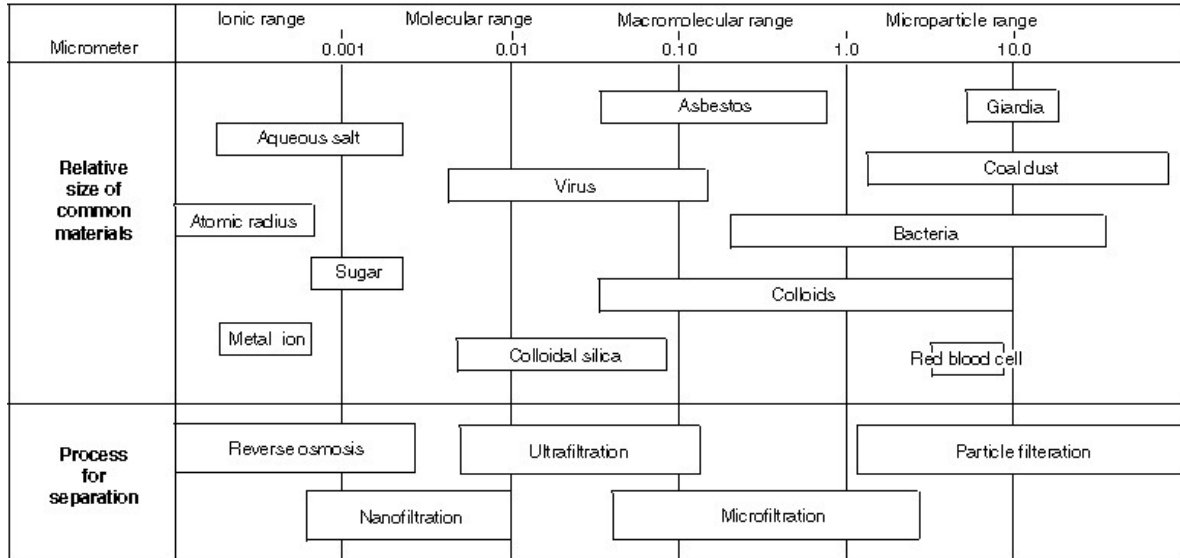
| Micrometer | Ionic range 0.001 | Molecular range 0.01 | Macrromolecular range 0.10 | 1.0 | Microparticle range 10.0 |
|---|---|---|---|---|---|

Relative size of common materials

Asbestos

Giardia

Aqueous salt

Coal dust

Virus

Atomic radius

Bacteria

Sugar

Colloids

Metal ion

Colloidal silica

Red blood cell

Process for separation

Reverse osmosis

Ultrafiltration

Particle filteration

Nanofiltration

Microfiltration